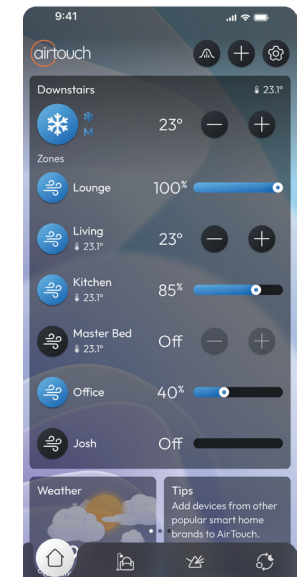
9:41

airtouch

Downstairs
23.1°

M
23°

Zones

Lounge
100%

Living
23.1°
23°

Kitchen
23.1°
85%

Master Bed
23.1°
Off

Office
40%

Josh
Off

Weather

Tips
Add devices from other popular smart home brands to AirTouch.